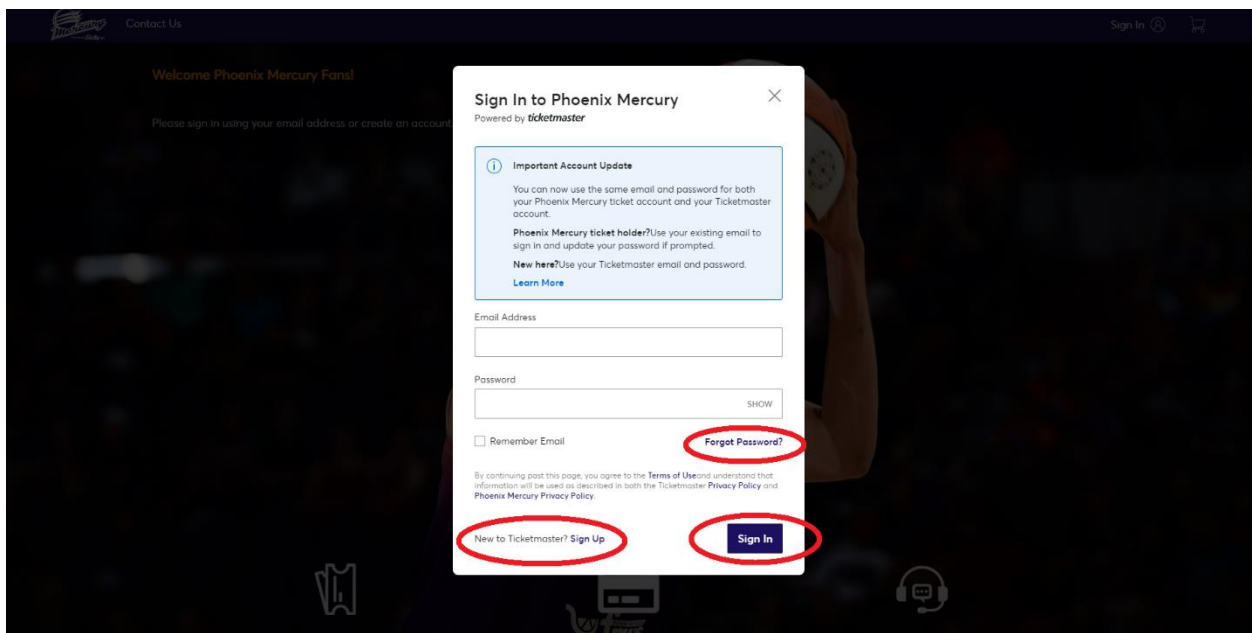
Contact Us

Sign In

Welcome Phoenix Mercury Fans!

Please sign in using your email address or create an account

Sign In to Phoenix Mercury
Powered by ticketmaster

Important Account Update

You can now use the same email and password for both your Phoenix Mercury ticket account and your Ticketmaster account.

Phoenix Mercury ticket holder?Use your existing email to sign in and update your password if prompted.

New here?Use your Ticketmaster email and password.

Learn More

Email Address

Password

SHOW

Remember Email

Forgot Password?

By continuing past this page, you agree to the Terms of Useand understand that information will be used as described in both the Ticketmaster Privacy Policy and Phoenix Mercury Privacy Policy.

New to Ticketmaster? Sign Up

Sign In